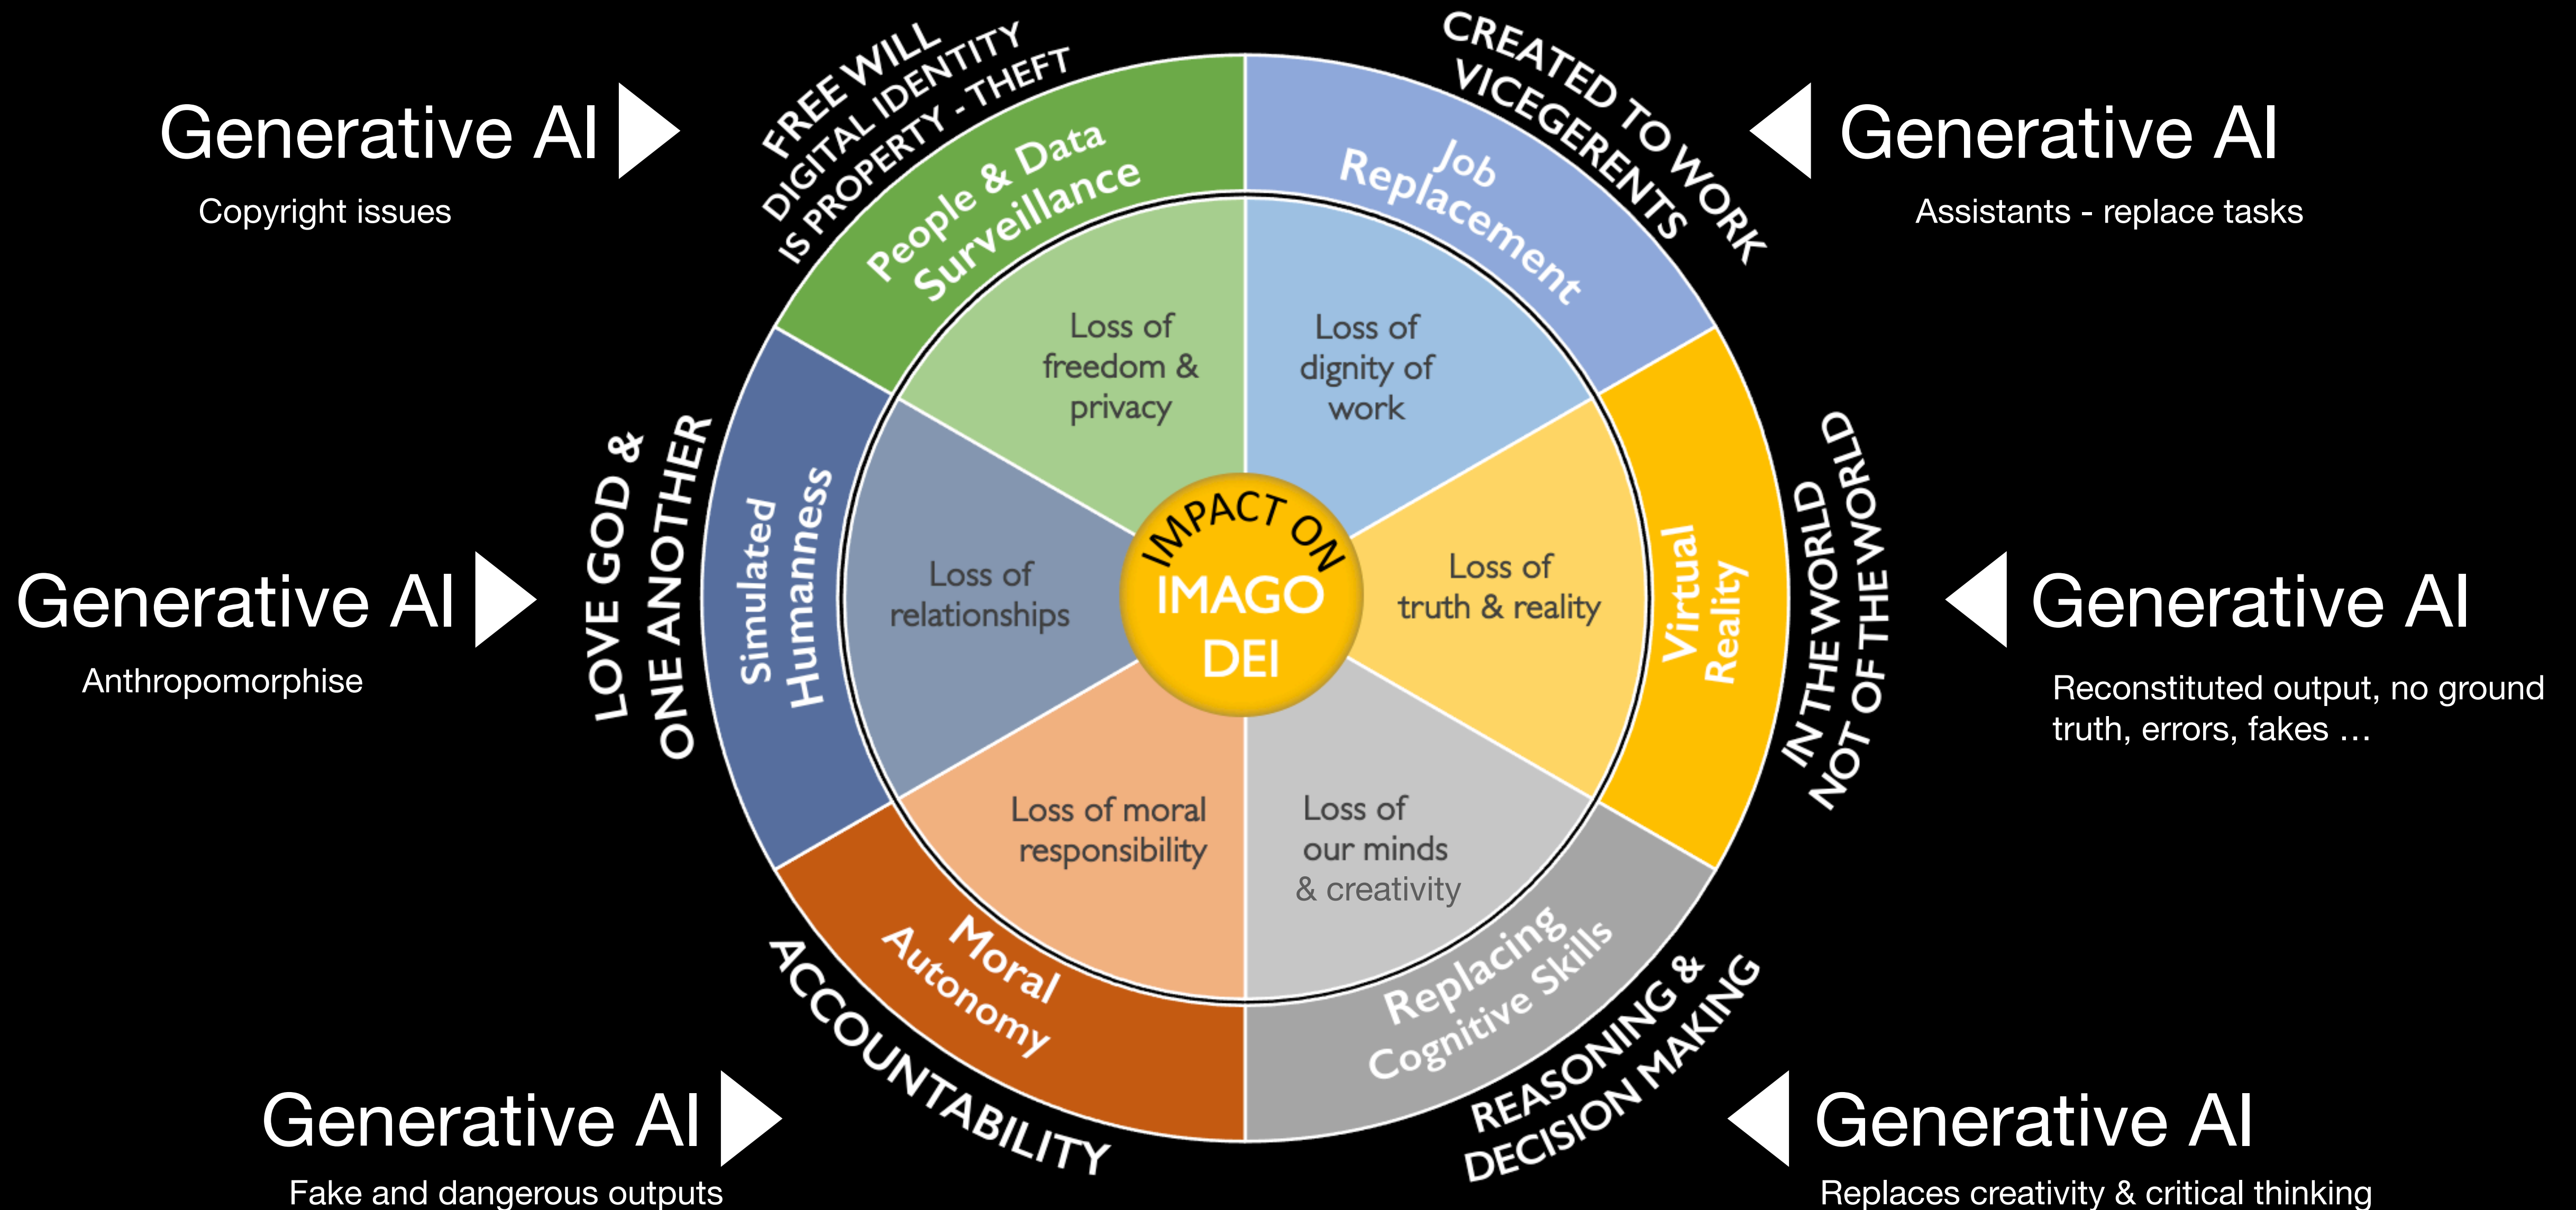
Generative AI
Copyright issues

FREE WILL
DIGITAL IDENTITY
IS PROPERTY - THEFT

People & Data
Surveillance

Loss of freedom & privacy

CREATED TO WORK
VICEGERENTS

Job Replacement

Loss of dignity of work

Generative AI
Assistants - replace tasks

Generative AI
Anthropomorphise

LOVE GOD &
ONE ANOTHER

Simulated Humanness

Loss of relationships

IMPACT ON
IMAGO DEI

Loss of truth & reality

Virtual Reality

IN THE WORLD
NOT OF THE WORLD

Generative AI
Reconstituted output, no ground truth, errors, fakes …

Loss of moral responsibility

Loss of our minds & creativity

Moral Autonomy

ACCOUNTABILITY

Replacing Cognitive Skills

REASONING &
DECISION MAKING

Generative AI
Fake and dangerous outputs

Generative AI
Replaces creativity & critical thinking